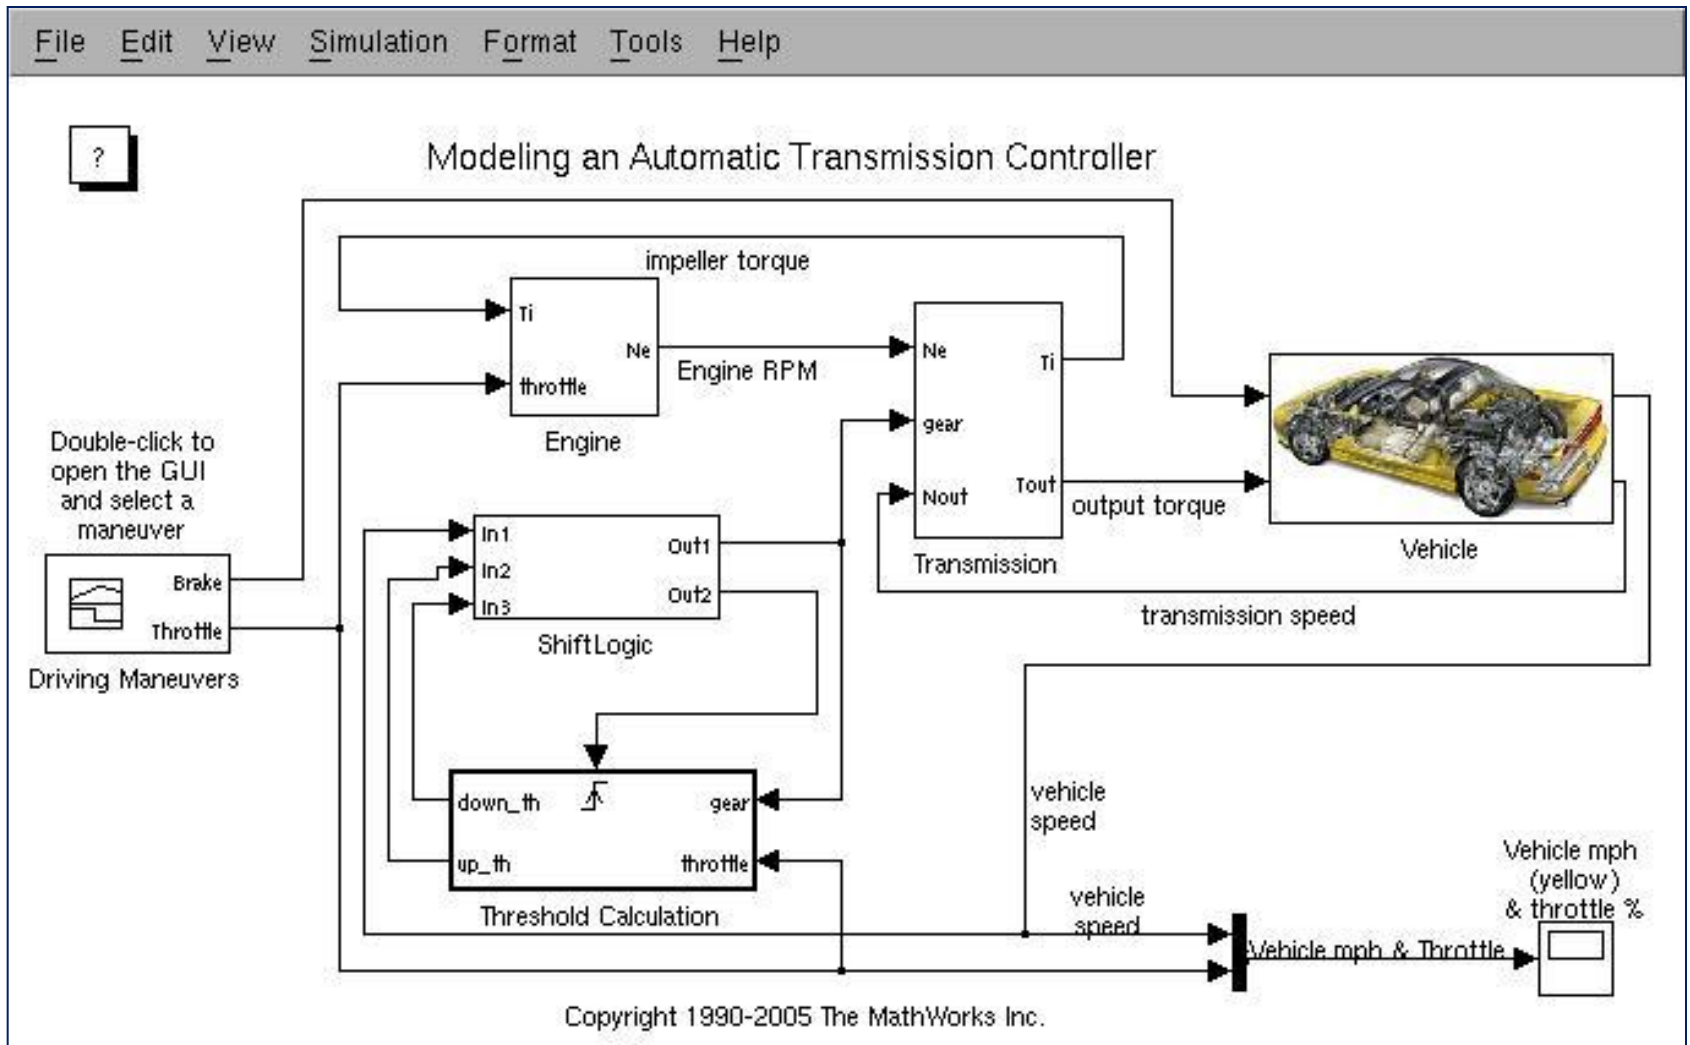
File Edit View Simulation Format Tools Help

?

Modeling an Automatic Transmission Controller

impeller torque

Ti
throttle
Ne
Engine

Engine RPM

Ne
gear
Nout
Ti
Tout
Transmission

output torque

Vehicle

Double-click to open the GUI and select a maneuver

Brake
Throttle
Driving Maneuvers

In1
In2
In3
Out1
Out2
ShiftLogic

transmission speed

down_th
up_th
gear
throttle
Threshold Calculation

vehicle speed

vehicle speed

Vehicle mph & Throttle

Vehicle mph (yellow) & throttle %

Copyright 1990-2005 The MathWorks Inc.